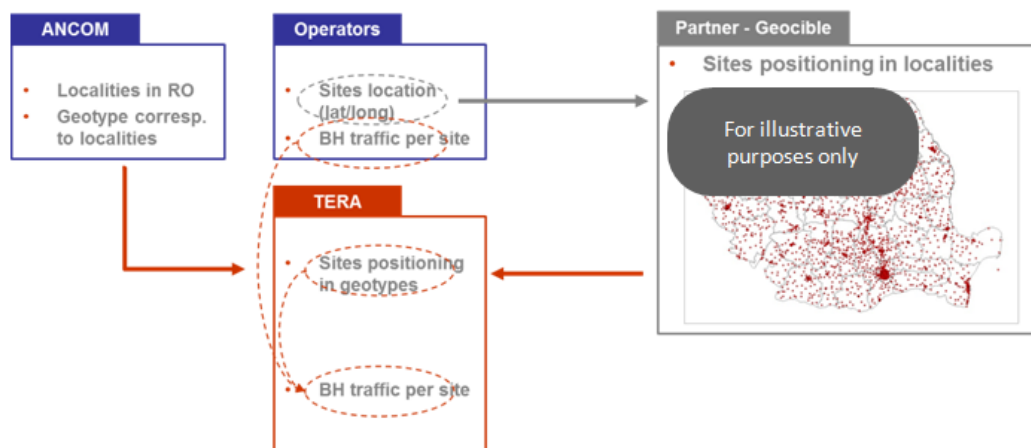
ANCOM

- Localities in RO
- Geotype corresp. to localities

Operators

- Sites location (lat/long)
- BH traffic per site

Partner - Geocible

- Sites positioning in localities

For illustrative purposes only

TERA

- Sites positioning in geotypes
- BH traffic per site